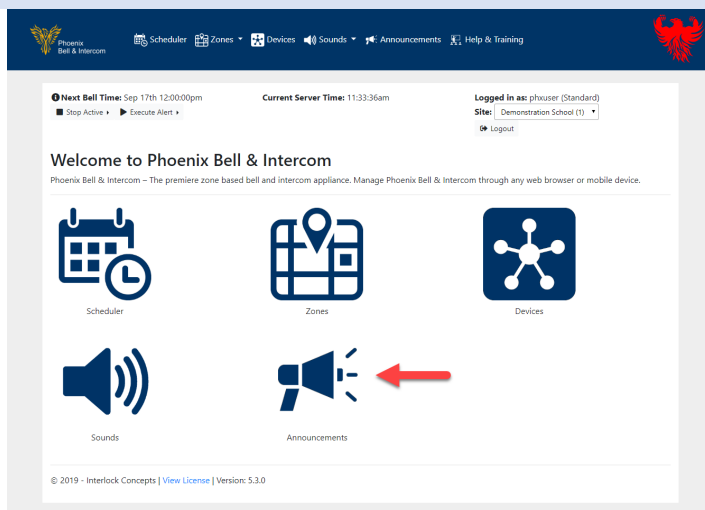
Phoenix Bell & Intercom Scheduler Zones Devices Sounds Announcements Help & Training

Next Bell Time: Sep 17th 12:00:00pm
Stop Active Execute Alert

Current Server Time: 11:33:36am

Logged in as: phxuser (Standard)
Site: Demonstration School (1)
Logout

Welcome to Phoenix Bell & Intercom

Phoenix Bell & Intercom – The premiere zone based bell and intercom appliance. Manage Phoenix Bell & Intercom through any web browser or mobile device.

Scheduler

Zones

Devices

Sounds

Announcements

© 2019 - Interlock Concepts | View License | Version: 5.3.0